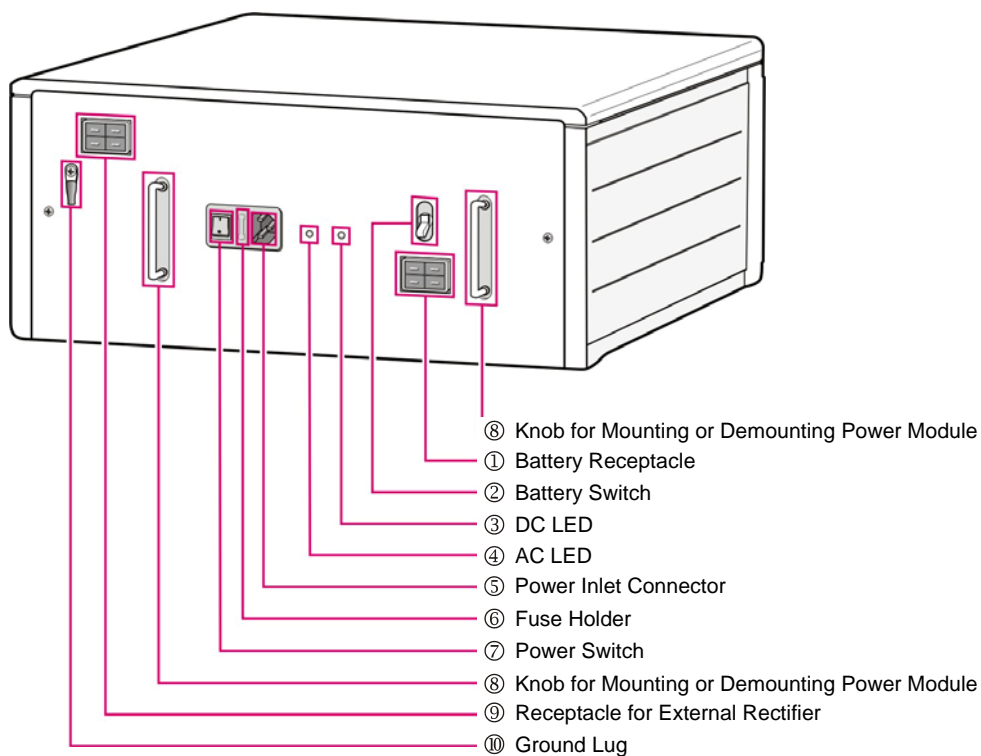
⑧ Knob for Mounting or Demounting Power Module
① Battery Receptacle
② Battery Switch
③ DC LED
④ AC LED
⑤ Power Inlet Connector
⑥ Fuse Holder
⑦ Power Switch
⑧ Knob for Mounting or Demounting Power Module
⑨ Receptacle for External Rectifier
⑩ Ground Lug